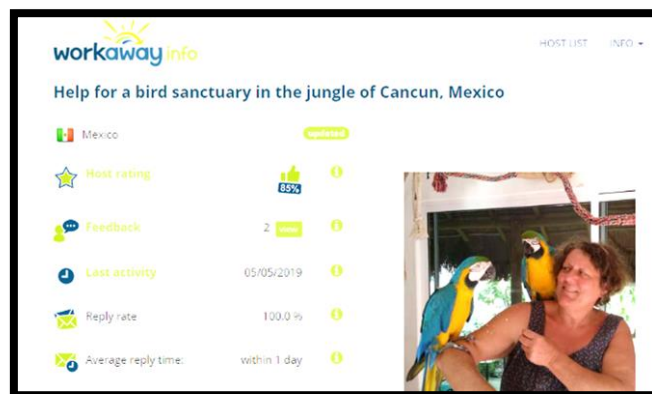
workaway info

HOST LIST INFO ▾

Help for a bird sanctuary in the jungle of Cancun, Mexico

Mexico updated

Host rating 85%

Feedback 2 new

Last activity 05/05/2019

Reply rate 100.0 %

Average reply time: within 1 day